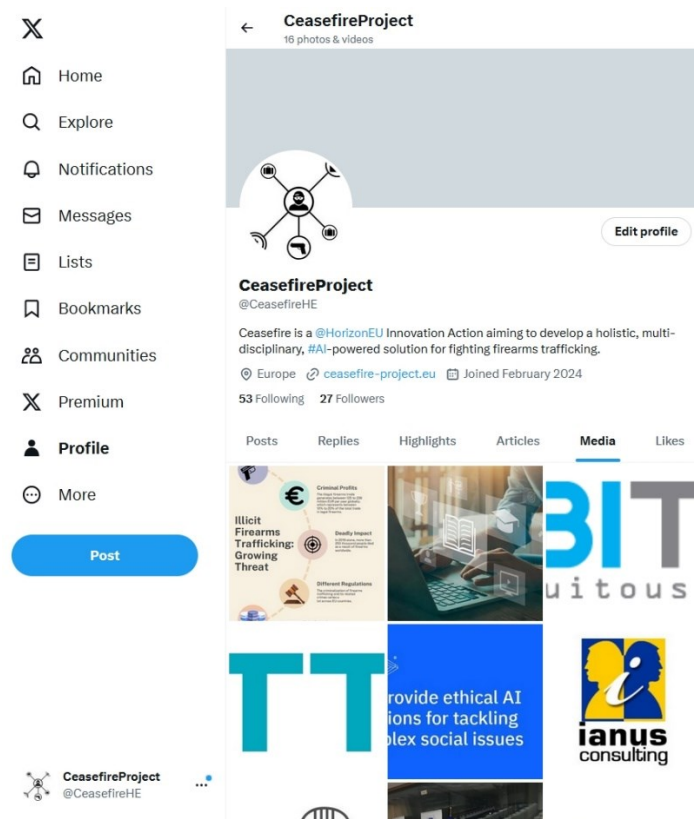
𝕏

Home

Explore

Notifications

Messages

Lists

Bookmarks

Communities

Premium

Profile

More

Post

CeasefireProject
@CeasefireHE

CeasefireProject
16 photos & videos

Edit profile

CeasefireProject
@CeasefireHE

Ceasefire is a @HorizonEU Innovation Action aiming to develop a holistic, multi-disciplinary, #AI-powered solution for fighting firearms trafficking.

Europe ceasefire-project.eu Joined February 2024

53 Following 27 Followers

Posts Replies Highlights Articles Media Likes

Illicit Firearms Trafficking: Growing Threat

Criminal Profits

Deadly Impact

Different Regulations

BIT
uitous

TT

rovide ethical AI
ions for tackling
plex social issues

ianus
consulting